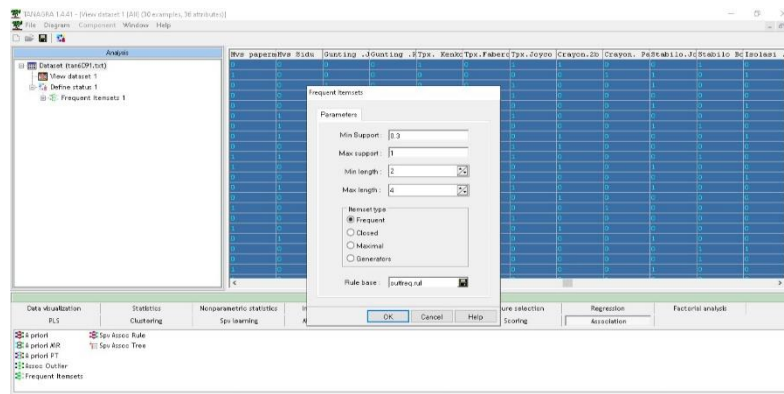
TANAGRA 1.4.41 - [View dataset 1 (All (30 examples, 36 attributes)]

File Diagram Component Window Help

Analysis

Dataset (tan6091.txt)

View dataset 1

Define status 1

Frequent Itemsets 1

| Mvs paperm | Mvs Sidu | Gunting .J | Gunting .K | Tpx. Kenko | Tpx.Faber | Tpx.Joyco | Crayon.2b | Crayon. Fa | Stabilo.J | Stabilo B | Isolasi . |
|---|---|---|---|---|---|---|---|---|---|---|---|

Frequent Itemsets

Parameters

Min Support : 0.3

Max support : 1

Min length : 2

Max length : 4

Itemset type

Frequent

Closed

Maximal

Generators

Rule base : outfreq.rul

OK Cancel Help

Data visualization Statistics Nonparametric statistics ure selection Regression Factorial analysis

PLS Clustering Spv learning Scoring Association

A priori

A priori MR

A priori PT

Assoc Outlier

Frequent Itemsets

Spv Assoc Rule

Spv Assoc Tree